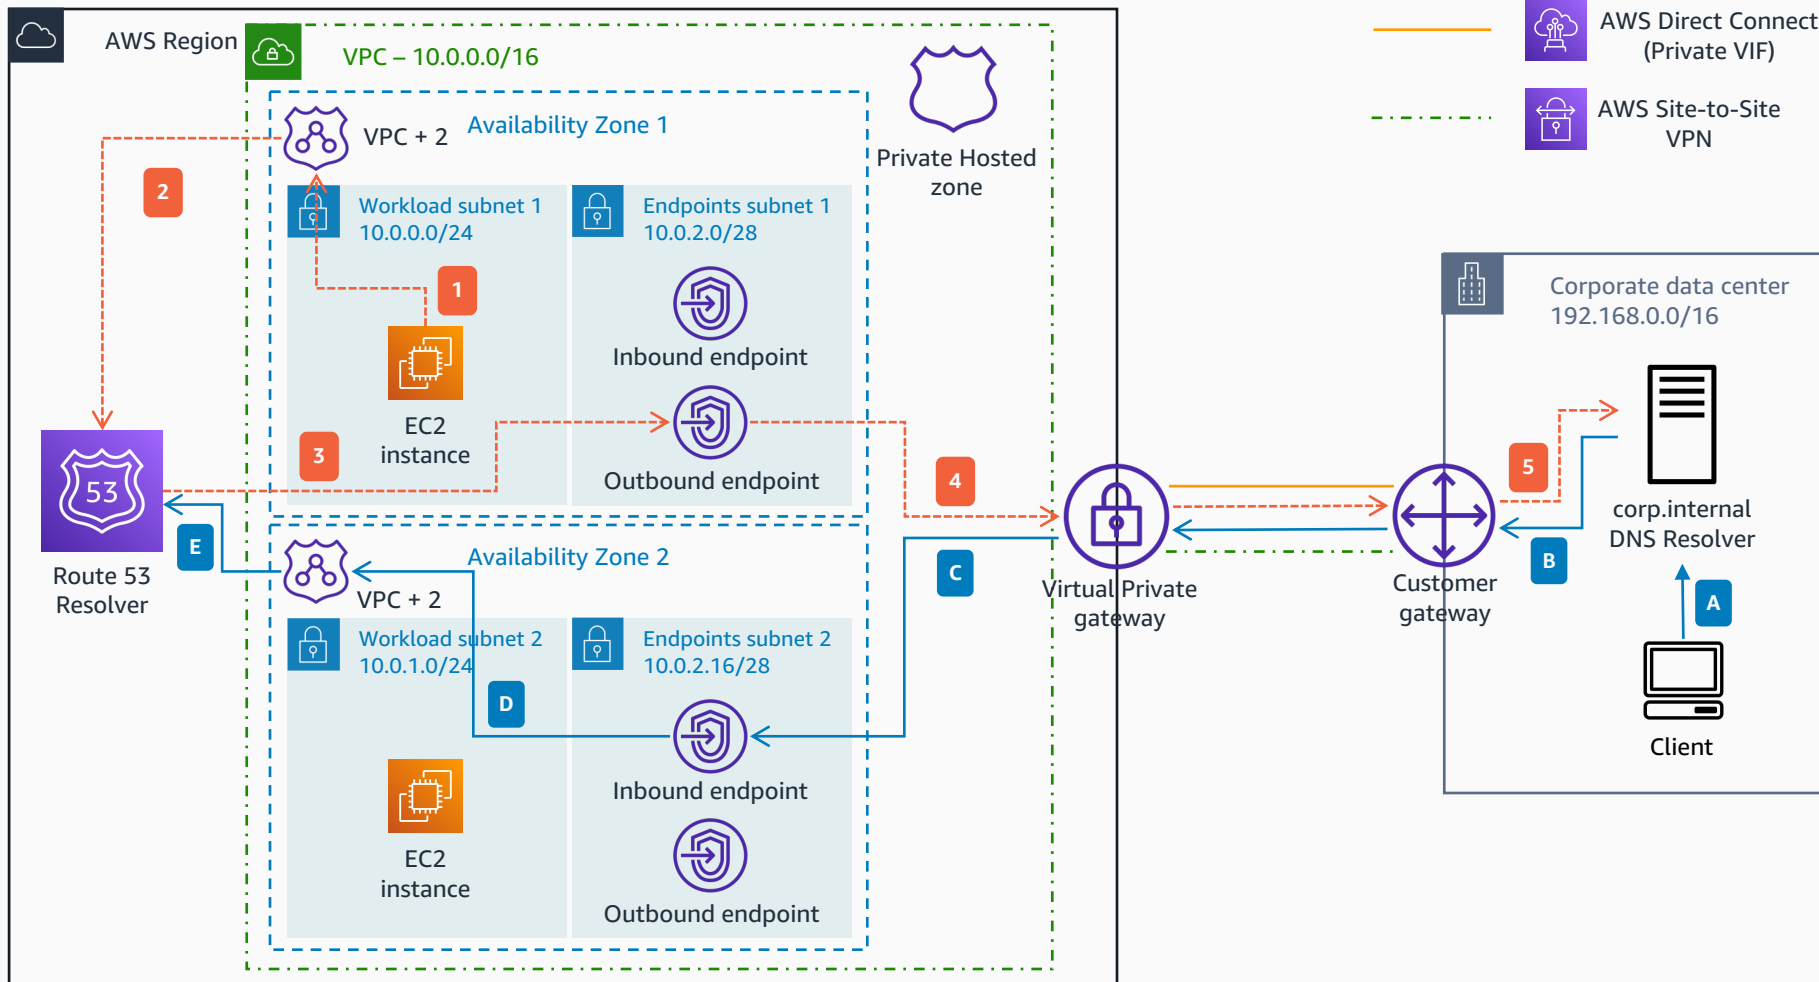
AWS Region

VPC – 10.0.0.0/16

AWS Direct Connect (Private VIF)

AWS Site-to-Site VPN

VPC + 2

Availability Zone 1

Private Hosted zone

2

Workload subnet 1 10.0.0.0/24

Endpoints subnet 1 10.0.2.0/28

1

Inbound endpoint

Corporate data center 192.168.0.0/16

EC2 instance

3

Outbound endpoint

4

53

5

Route 53 Resolver

E

Availability Zone 2

VPC + 2

C

Virtual Private gateway

Customer gateway

B

corp.internal DNS Resolver

Workload subnet 2 10.0.1.0/24

Endpoints subnet 2 10.0.2.16/28

A

D

Inbound endpoint

Client

EC2 instance

Outbound endpoint